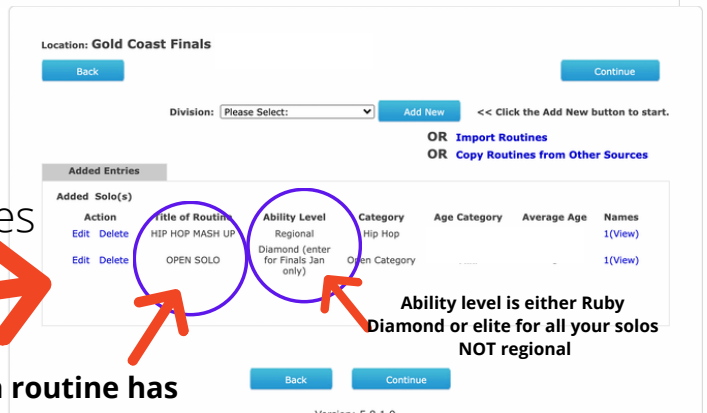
Location: Gold Coast Finals

Back

Continue

Division: Please Select:

Add New

<< Click the Add New button to start.

OR Import Routines

OR Copy Routines from Other Sources

Added Entries

Added Solo(s)

| Action | Title of Routine | Ability Level | Category | Age Category | Average Age | Names |
|---|---|---|---|---|---|---|
| Edit Delete | HIP HOP MASH UP | Regional | Hip Hop | | | 1(View) |
| Edit Delete | OPEN SOLO | Diamond (enter for Finals Jan only) | Open Category | | | 1(View) |

es

Ability level is either Ruby Diamond or elite for all your solos NOT regional

routine has

Back

Continue

Version: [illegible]